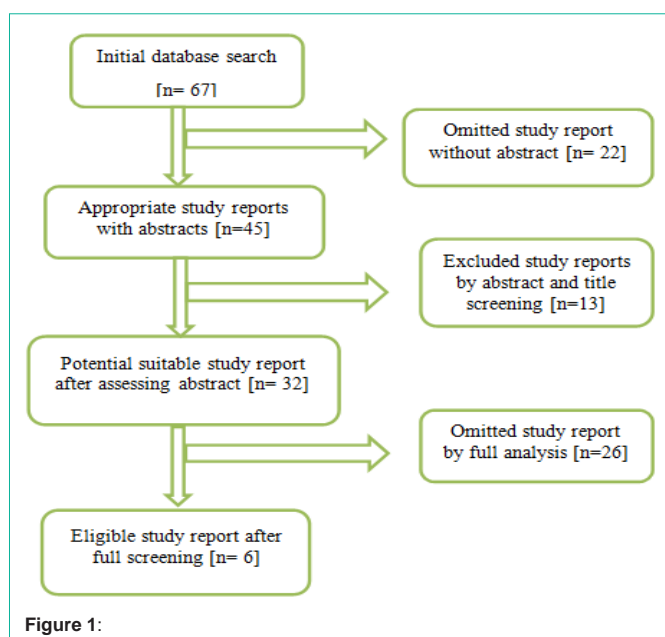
Initial database search

[n= 67]

Omitted study report without abstract [n= 22]

Appropriate study reports with abstracts [n=45]

Excluded study reports by abstract and title screening [n=13]

Potential suitable study report after assessing abstract [n= 32]

Omitted study report by full analysis [n=26]

Eligible study report after full screening [n= 6]

Figure 1: